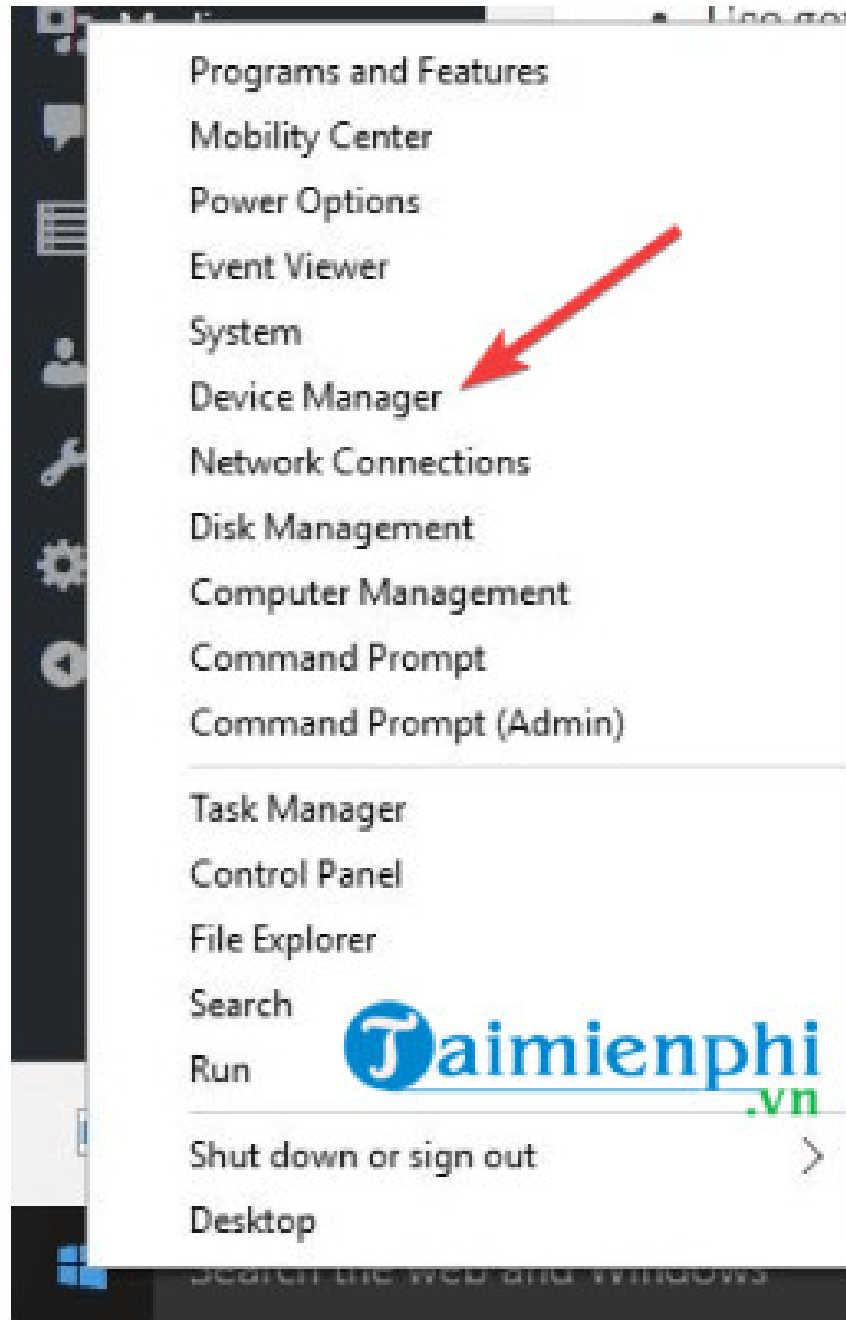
Programs and Features
Mobility Center
Power Options
Event Viewer
System
Device Manager
Network Connections
Disk Management
Computer Management
Command Prompt
Command Prompt (Admin)

Task Manager
Control Panel
File Explorer
Search
Run

Shut down or sign out
Desktop

Taimienphi
.vn

Search the web and Windows